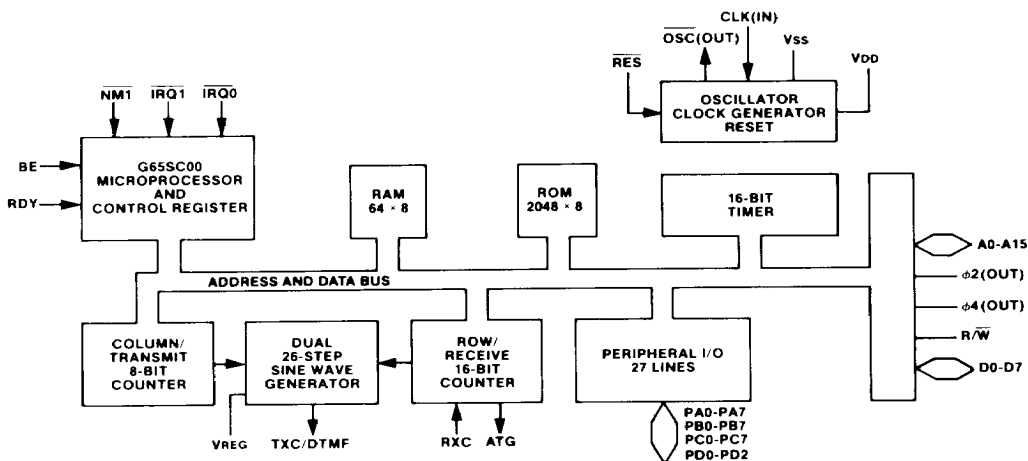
CLK(IN)
$\overline{OSC}$(OUT)
$\overline{RES}$
VSS
VDD
OSCILLATOR
CLOCK GENERATOR
RESET

$\overline{NM1}$
$\overline{IRQ1}$
$\overline{IRQ0}$
BE
RDY
G65SC00
MICROPROCESSOR
AND
CONTROL REGISTER

RAM
64 × 8

ROM
2048 × 8

16-BIT
TIMER

A0-A15
$\phi$2(OUT)
$\phi$4(OUT)
R/$\overline{W}$
D0-D7

ADDRESS AND DATA BUS

COLUMN/
TRANSMIT
8-BIT
COUNTER

DUAL
26-STEP
SINE WAVE
GENERATOR

ROW/
RECEIVE
16-BIT
COUNTER

PERIPHERAL I/O
27 LINES

VREG
TXC/DTMF
RXC
ATG
PA0-PA7
PB0-PB7
PC0-PC7
PD0-PD2